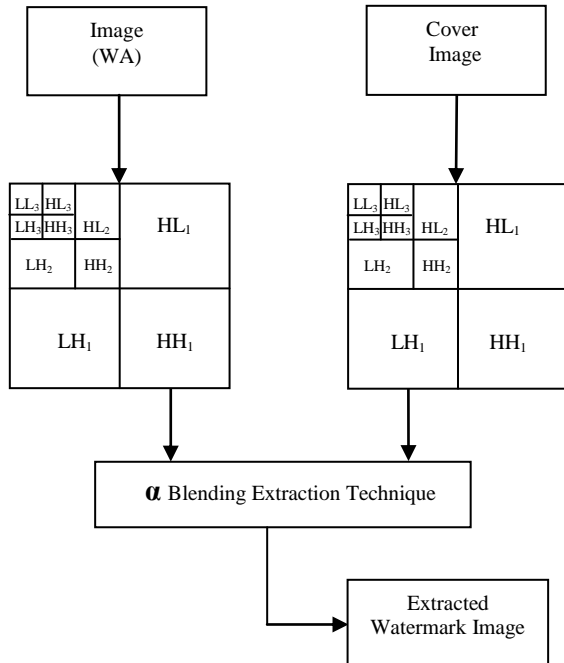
Image (WA)

Cover Image

$LL_3$ $HL_3$
$LH_3$ $HH_3$ $HL_2$
$LH_2$ $HH_2$
$HL_1$
$LH_1$ $HH_1$

$LL_3$ $HL_3$
$LH_3$ $HH_3$ $HL_2$
$LH_2$ $HH_2$
$HL_1$
$LH_1$ $HH_1$

$\alpha$ Blending Extraction Technique

Extracted Watermark Image